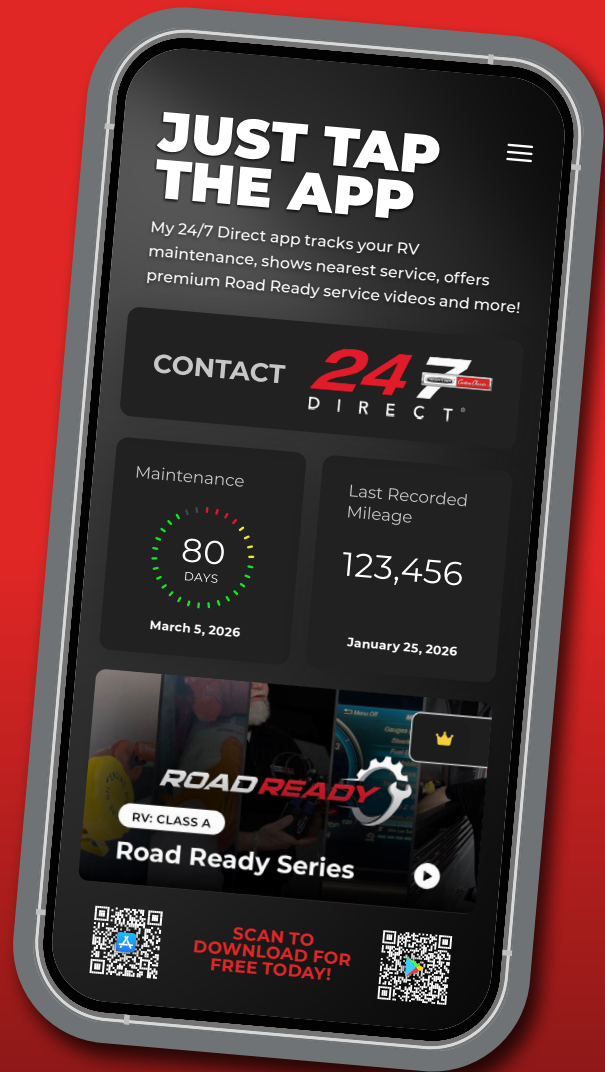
JUST TAP THE APP

My 24/7 Direct app tracks your RV maintenance, shows nearest service, offers premium Road Ready service videos and more!

CONTACT 24/7 DIRECT

Maintenance

80
DAYS

March 5, 2026

Last Recorded Mileage

123,456

January 25, 2026

ROAD READY

RV: CLASS A

Road Ready Series

SCAN TO DOWNLOAD FOR FREE TODAY!